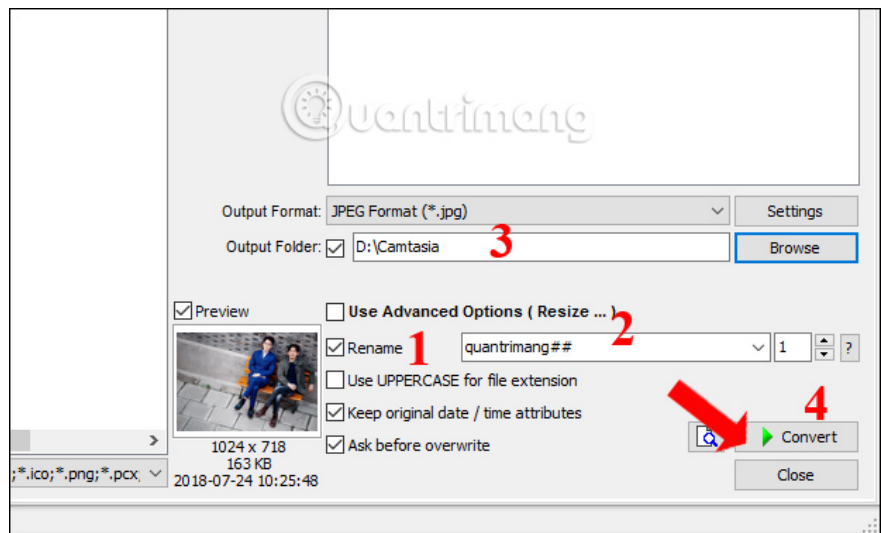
Quantrimang

Output Format: JPEG Format (*.jpg)

Settings

Output Folder: D:\Camtasia

3

Browse

Preview

Use Advanced Options ( Resize ... )

2

Rename

1

quantrimang##

1

?

Use UPPERCASE for file extension

Keep original date / time attributes

4

Ask before overwrite

Convert

Close

1024 x 718
163 KB
2018-07-24 10:25:48

;*.ico;*.png;*.pcx;